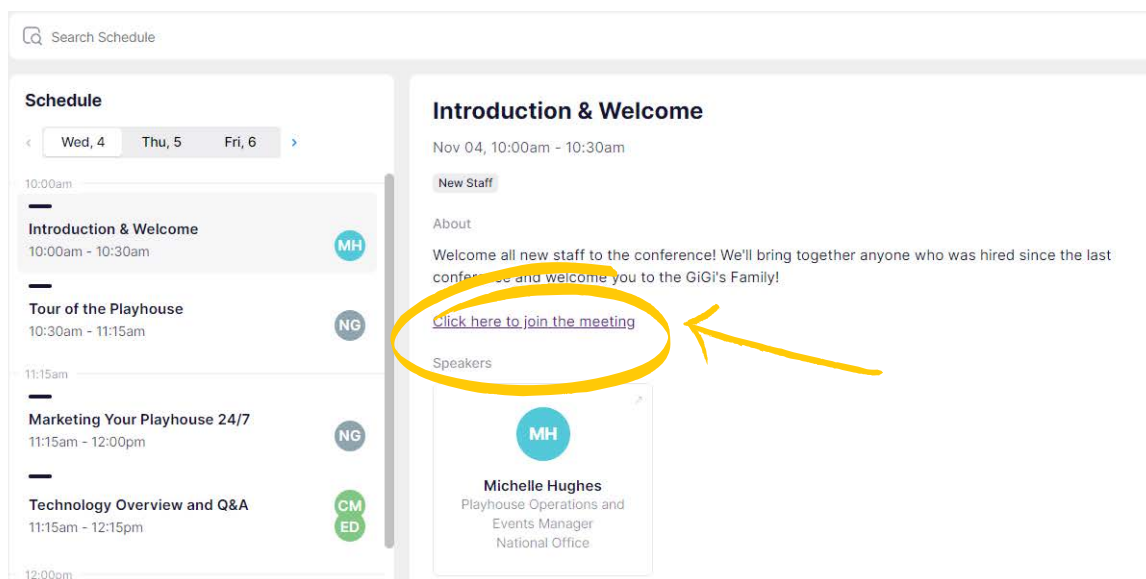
Search Schedule

Schedule

‹ Wed, 4 Thu, 5 Fri, 6 ›

10:00am

Introduction & Welcome
10:00am - 10:30am
MH

Tour of the Playhouse
10:30am - 11:15am
NG

11:15am

Marketing Your Playhouse 24/7
11:15am - 12:00pm
NG

Technology Overview and Q&A
11:15am - 12:15pm
CM
ED

12:00pm

Introduction & Welcome

Nov 04, 10:00am - 10:30am

New Staff

About

Welcome all new staff to the conference! We'll bring together anyone who was hired since the last conference and welcome you to the GiGi's Family!

Click here to join the meeting

Speakers

MH

Michelle Hughes
Playhouse Operations and Events Manager
National Office